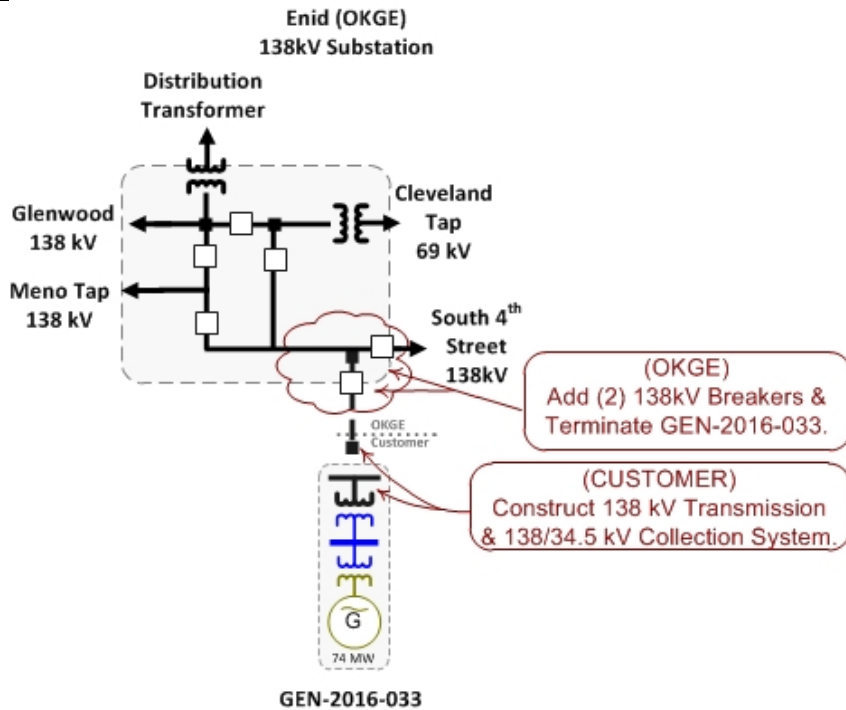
Enid (OKGE)
138kV Substation

Distribution
Transformer

Glenwood
138 kV

Cleveland
Tap
69 kV

Meno Tap
138 kV

South 4$^{th}$
Street
138kV

(OKGE)
Add (2) 138kV Breakers &
Terminate GEN-2016-033.

OKGE
Customer

(CUSTOMER)
Construct 138 kV Transmission
& 138/34.5 kV Collection System.

G
74 MW

GEN-2016-033